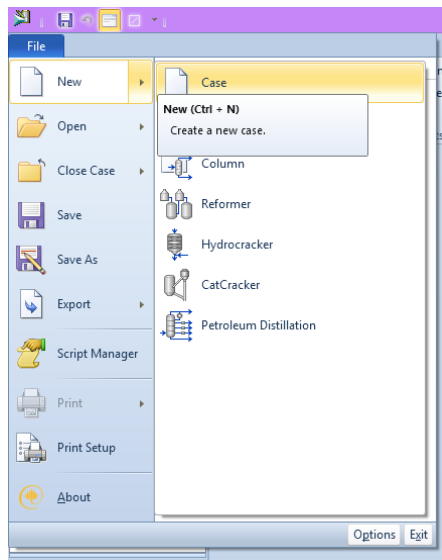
File

New

Open

Close Case

Save

Save As

Export

Script Manager

Print

Print Setup

About

Case

New (Ctrl + N)

Create a new case.

Column

Reformer

Hydrocracker

CatCracker

Petroleum Distillation

Options

Exit